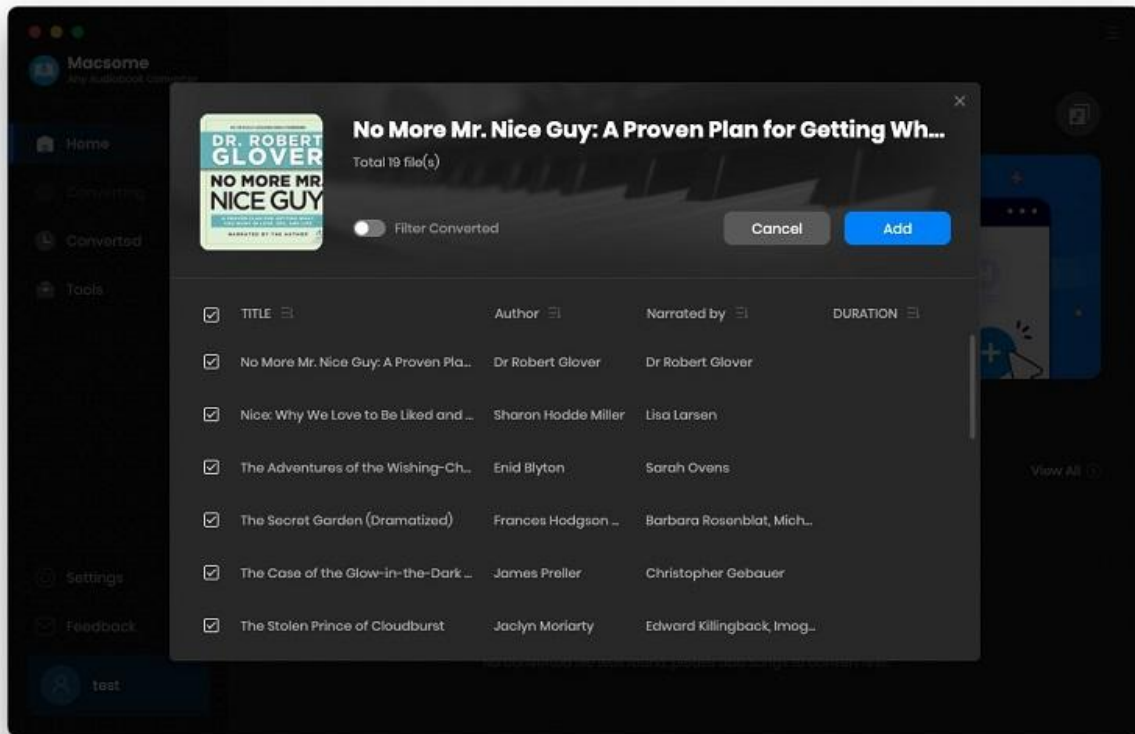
Macsome
Any Audiobook Converter

Home
Converting
Converted
Tools

Settings
Feedback
test

DR. ROBERT GLOVER
NO MORE MR. NICE GUY
NARRATED BY THE AUTHOR

No More Mr. Nice Guy: A Proven Plan for Getting Wh...
Total 19 file(s)

Filter Converted

Cancel
Add

| TITLE | Author | Narrated by | DURATION |
|---|---|---|---|
| No More Mr. Nice Guy: A Proven Pla... | Dr Robert Glover | Dr Robert Glover | |
| Nice: Why We Love to Be Liked and ... | Sharon Hodde Miller | Lisa Larsen | |
| The Adventures of the Wishing-Ch... | Enid Blyton | Sarah Ovens | |
| The Secret Garden (Dramatized) | Frances Hodgson ... | Barbara Rosenblat, Mich... | |
| The Case of the Glow-in-the-Dark ... | James Preller | Christopher Gebauer | |
| The Stolen Prince of Cloudburst | Jaclyn Moriarty | Edward Killingback, Imog... | |

View All

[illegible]